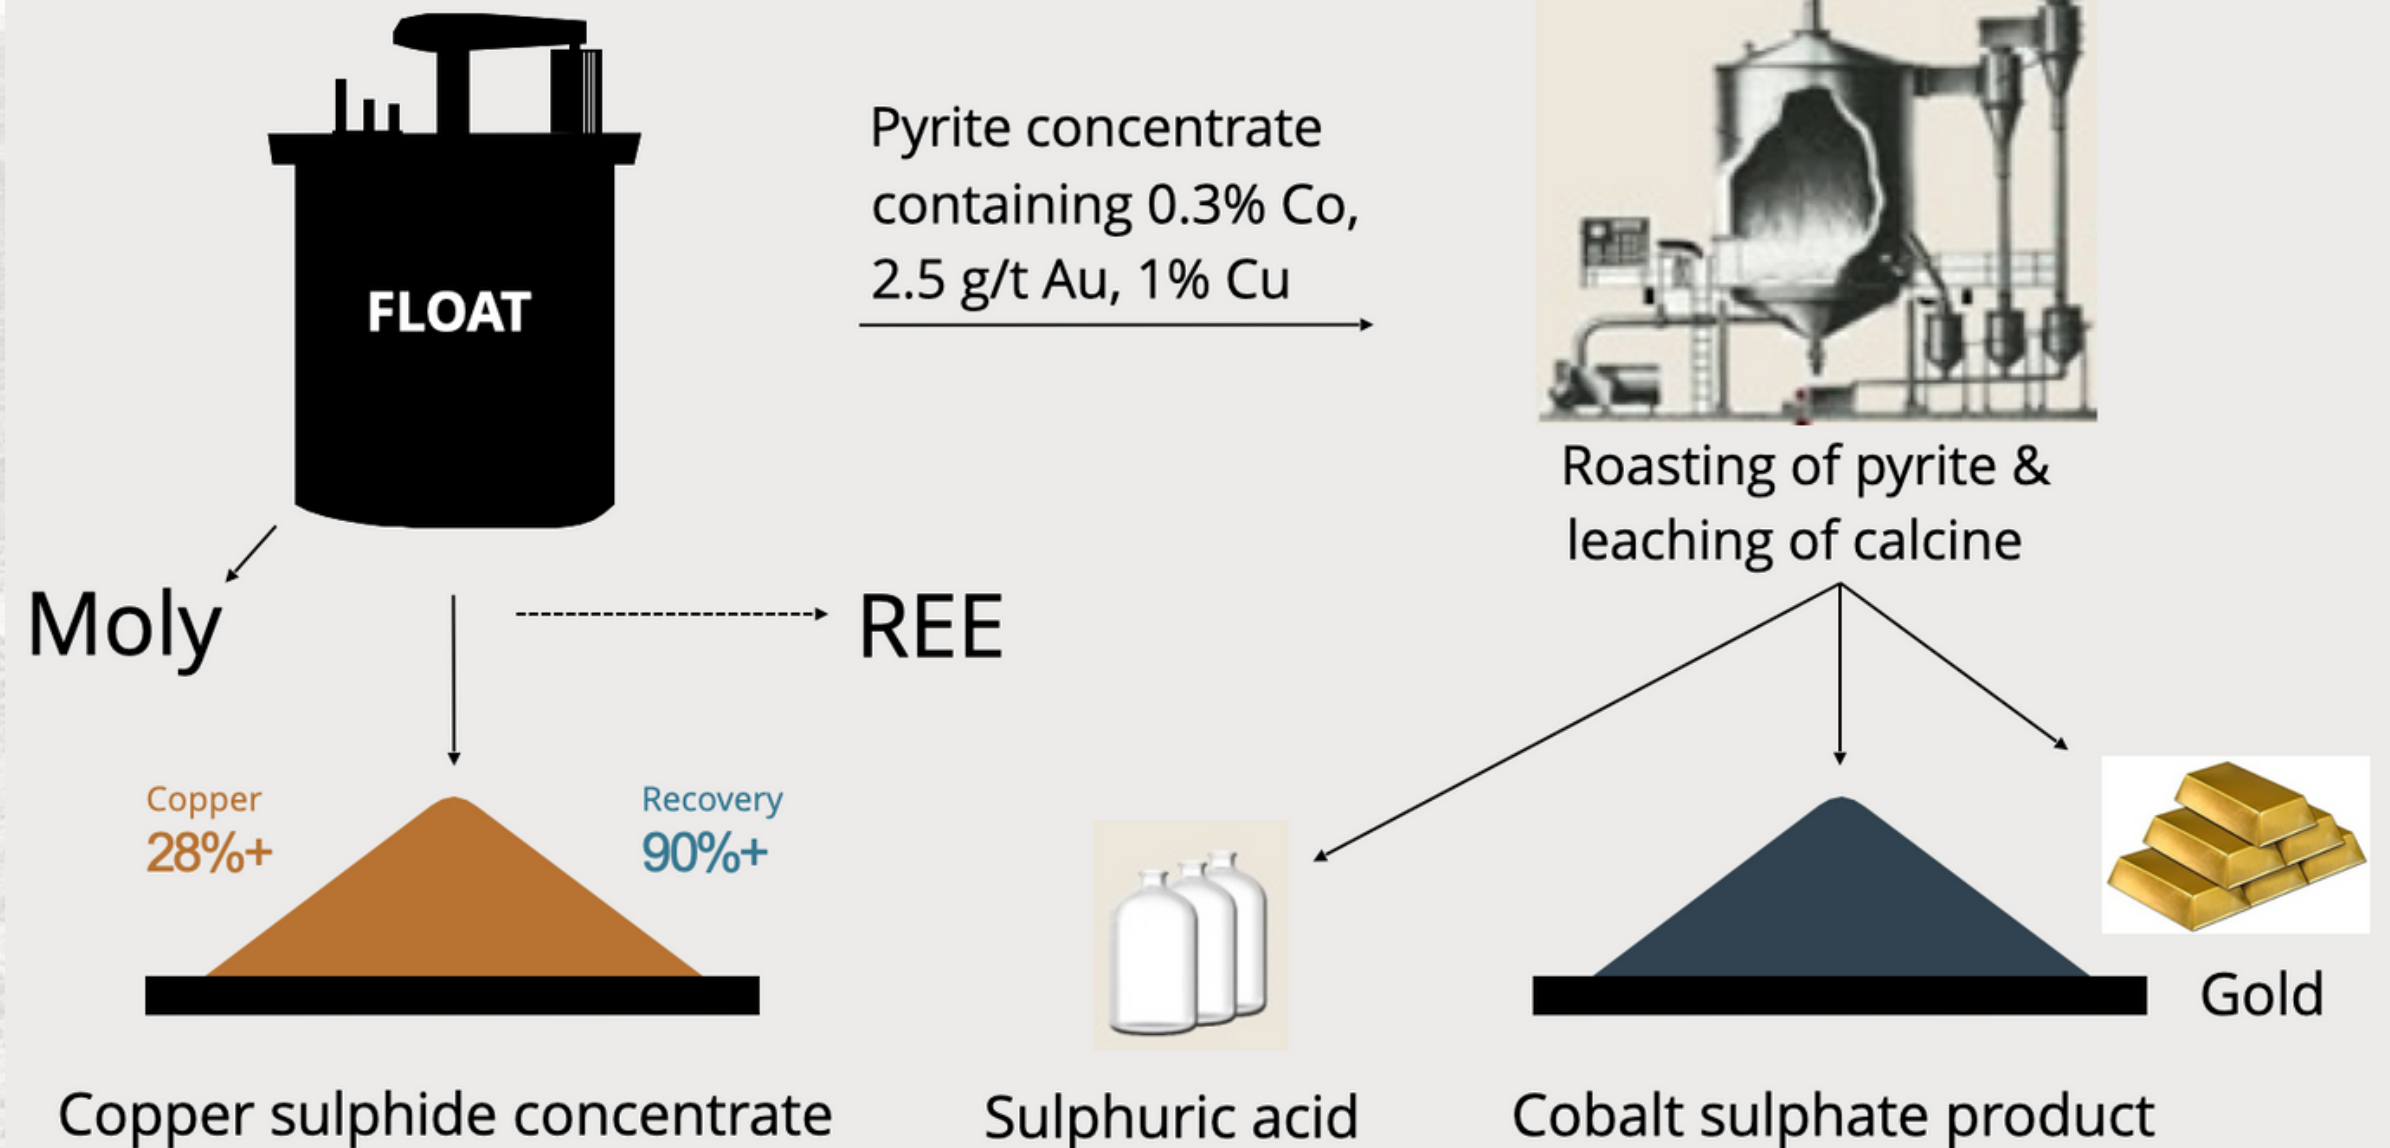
FLOAT

Pyrite concentrate containing 0.3% Co, 2.5 g/t Au, 1% Cu

Roasting of pyrite & leaching of calcine

Moly

REE

Copper
28%+

Recovery
90%+

Gold

Copper sulphide concentrate

Sulphuric acid

Cobalt sulphate product